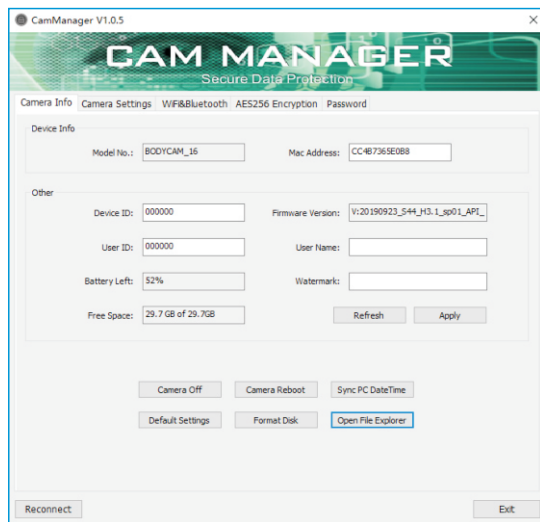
CamManager V1.0.5

×

CAM MANAGER
Secure Data Protection

Camera Info | Camera Settings | WiFi&Bluetooth | AES256 Encryption | Password

Device Info

Model No.: BODYCAM_16

Mac Address: CC4B7365E0B8

Other

Device ID: 000000

Firmware Version: V:20190923_S44_H3.1_sp01_API_

User ID: 000000

User Name:

Battery Left: 52%

Watermark:

Free Space: 29.7 GB of 29.7GB

Refresh

Apply

Camera Off

Camera Reboot

Sync PC DateTime

Default Settings

Format Disk

Open File Explorer

Reconnect

Exit